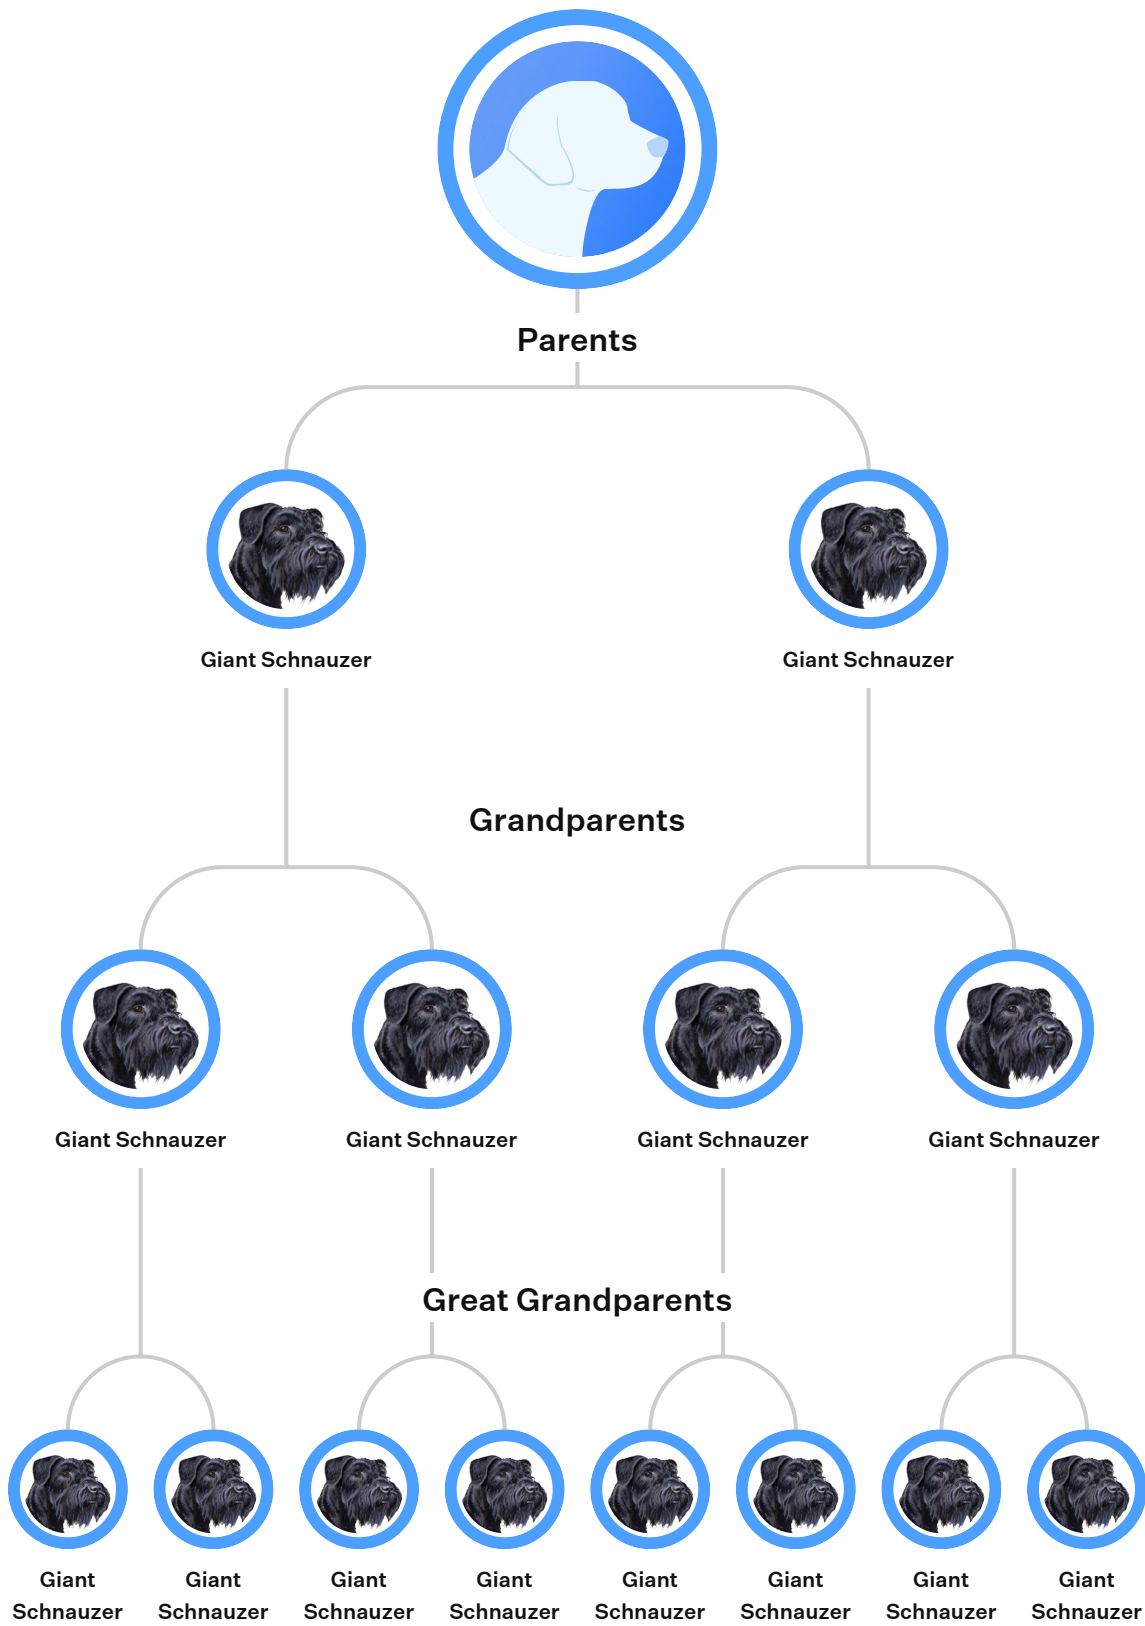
Parents

Giant Schnauzer

Giant Schnauzer

Grandparents

Giant Schnauzer

Giant Schnauzer

Giant Schnauzer

Giant Schnauzer

Great Grandparents

Giant Schnauzer

Giant Schnauzer

Giant Schnauzer

Giant Schnauzer

Giant Schnauzer

Giant Schnauzer

Giant Schnauzer

Giant Schnauzer